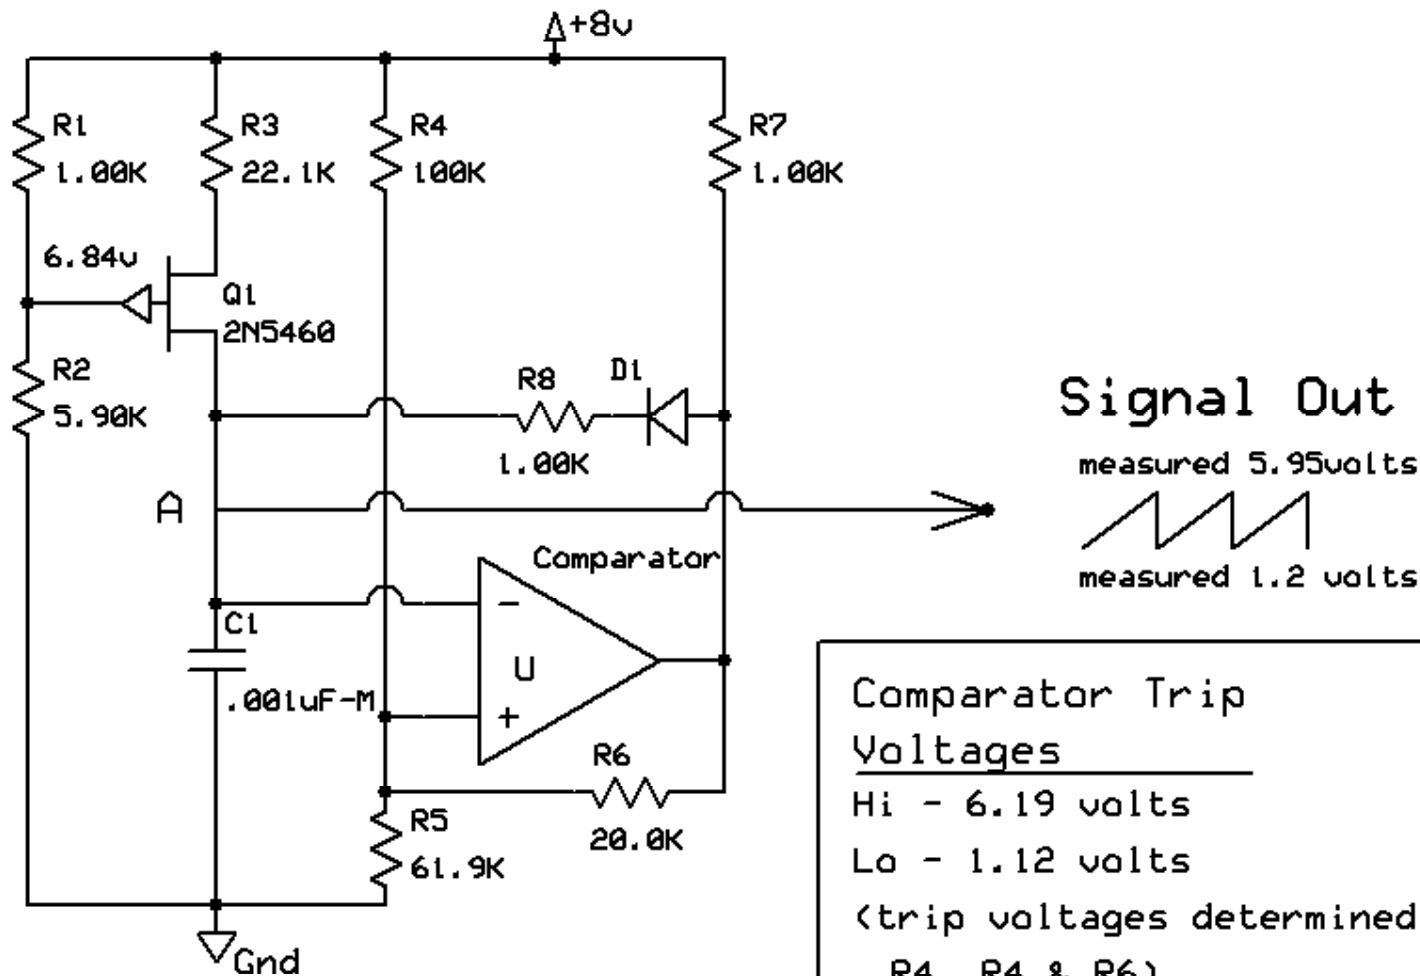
+8v

R1
1.00K

R3
22.1K

R4
100K

R7
1.00K

6.84v

Q1
2N5460

R2
5.90K

R8
1.00K

D1

A

Comparator

C1
.001uF-M

U

R6
20.0K

R5
61.9K

Gnd

Signal Out
measured 5.95volts
measured 1.2 volts

Comparator Trip Voltages
Hi - 6.19 volts
Lo - 1.12 volts
(trip voltages determined
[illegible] R4, R4 & R6)